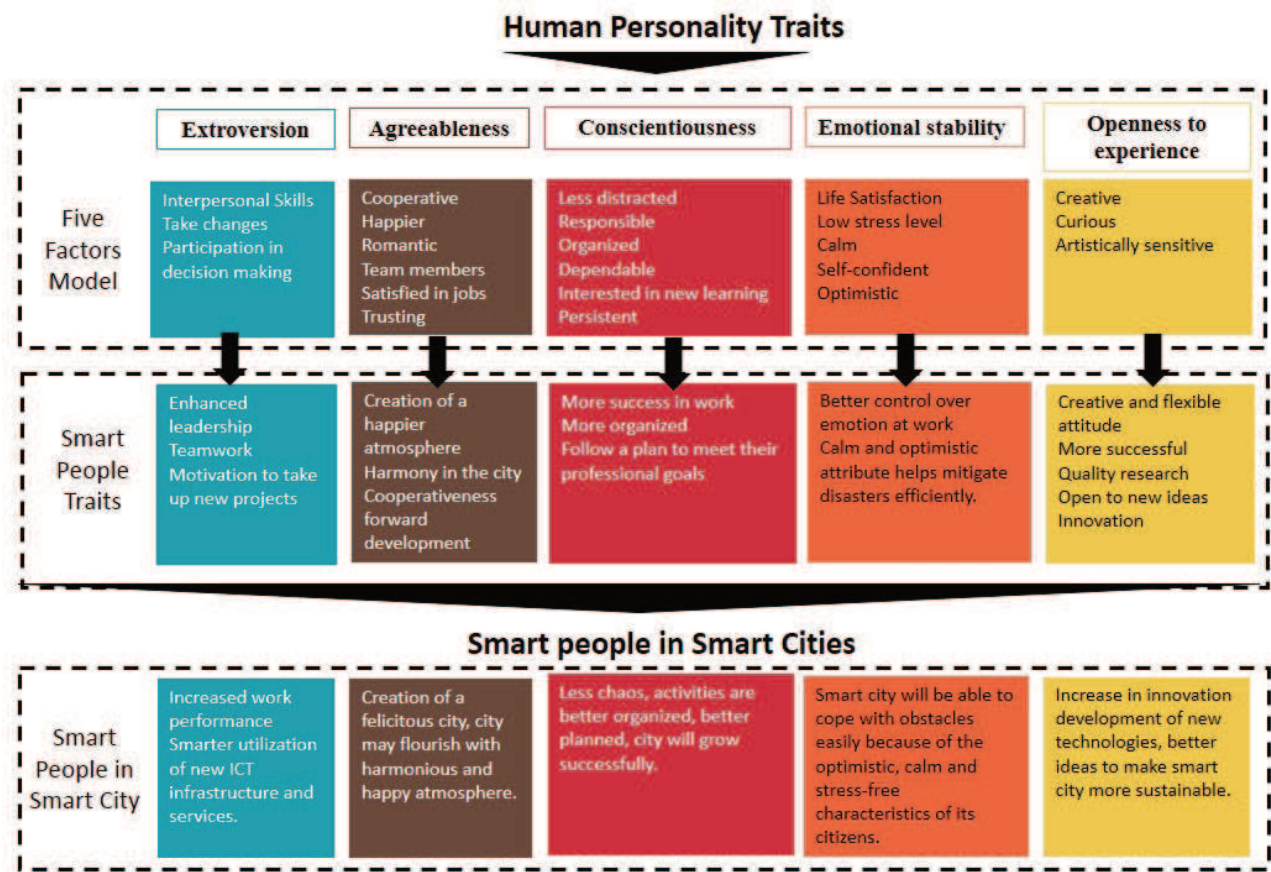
Human Personality Traits

Extroversion

Agreeableness

Conscientiousness

Emotional stability

Openness to experience

Five Factors Model

Interpersonal Skills
Take changes
Participation in decision making

Cooperative
Happier
Romantic
Team members
Satisfied in jobs
Trusting

Less distracted
Responsible
Organized
Dependable
Interested in new learning
Persistent

Life Satisfaction
Low stress level
Calm
Self-confident
Optimistic

Creative
Curious
Artistically sensitive

Smart People Traits

Enhanced leadership
Teamwork
Motivation to take up new projects

Creation of a happier atmosphere
Harmony in the city
Cooperativeness forward development

More success in work
More organized
Follow a plan to meet their professional goals

Better control over emotion at work
Calm and optimistic attribute helps mitigate disasters efficiently.

Creative and flexible attitude
More successful
Quality research
Open to new ideas
Innovation

Smart people in Smart Cities

Smart People in Smart City

Increased work performance
Smarter utilization of new ICT infrastructure and services.

Creation of a felicitous city, city may flourish with harmonious and happy atmosphere.

Less chaos, activities are better organized, better planned, city will grow successfully.

Smart city will be able to cope with obstacles easily because of the optimistic, calm and stress-free characteristics of its citizens.

Increase in innovation development of new technologies, better ideas to make smart city more sustainable.